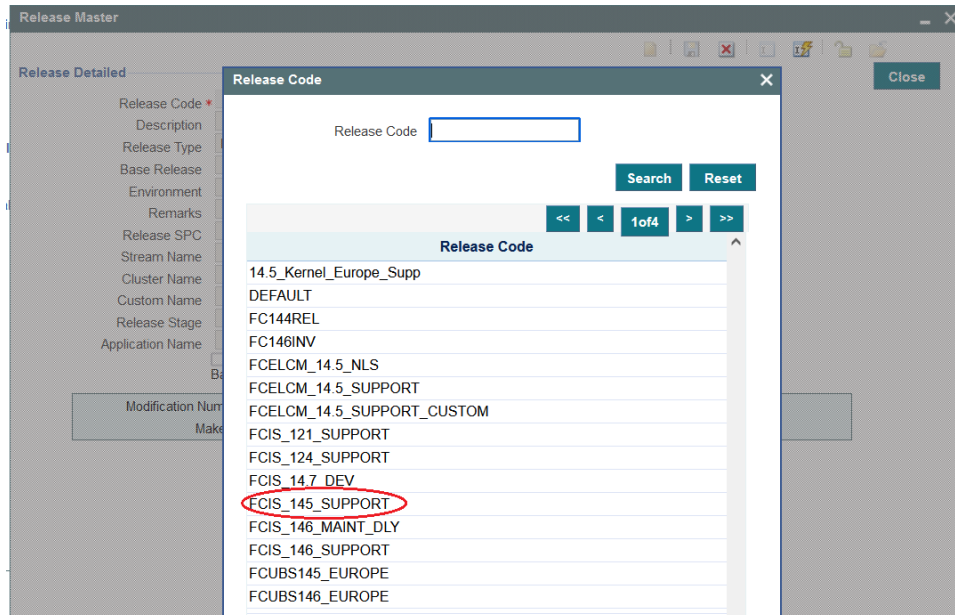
Release Master

Close

Release Detailed

Release Code *
Description
Release Type
Base Release
Environment
Remarks
Release SPC
Stream Name
Cluster Name
Custom Name
Release Stage
Application Name
Ba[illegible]

Modification Num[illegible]
Make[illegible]

Release Code

Release Code

Search Reset

<< < 1of4 > >>

| Release Code |
|---|
| 14.5_Kernel_Europe_Supp |
| DEFAULT |
| FC144REL |
| FC146INV |
| FCELCM_14.5_NLS |
| FCELCM_14.5_SUPPORT |
| FCELCM_14.5_SUPPORT_CUSTOM |
| FCIS_121_SUPPORT |
| FCIS_124_SUPPORT |
| FCIS_14.7_DEV |
| FCIS_145_SUPPORT |
| FCIS_146_MAINT_DLY |
| FCIS_146_SUPPORT |
| FCUBS145_EUROPE |
| FCUBS146_EUROPE |